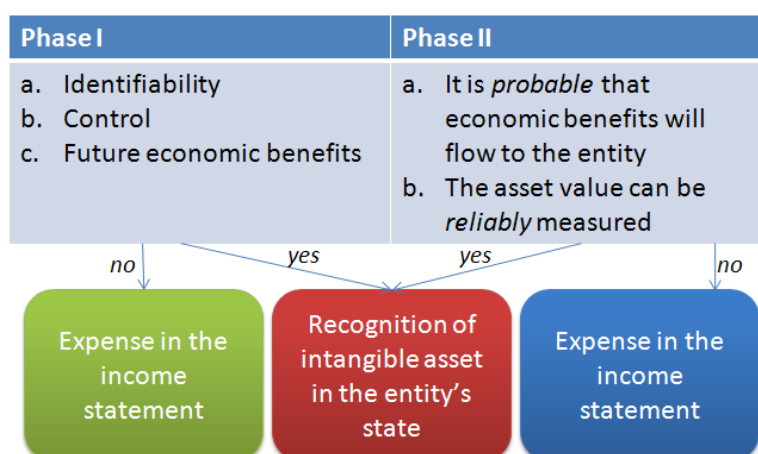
| Phase I | Phase II |
|---|---|
| a. Identifiability<br>b. Control<br>c. Future economic benefits | a. It is *probable* that economic benefits will flow to the entity<br>b. The asset value can be *reliably* measured |

no

yes

yes

no

Expense in the income statement

Recognition of intangible asset in the entity's state

Expense in the income statement